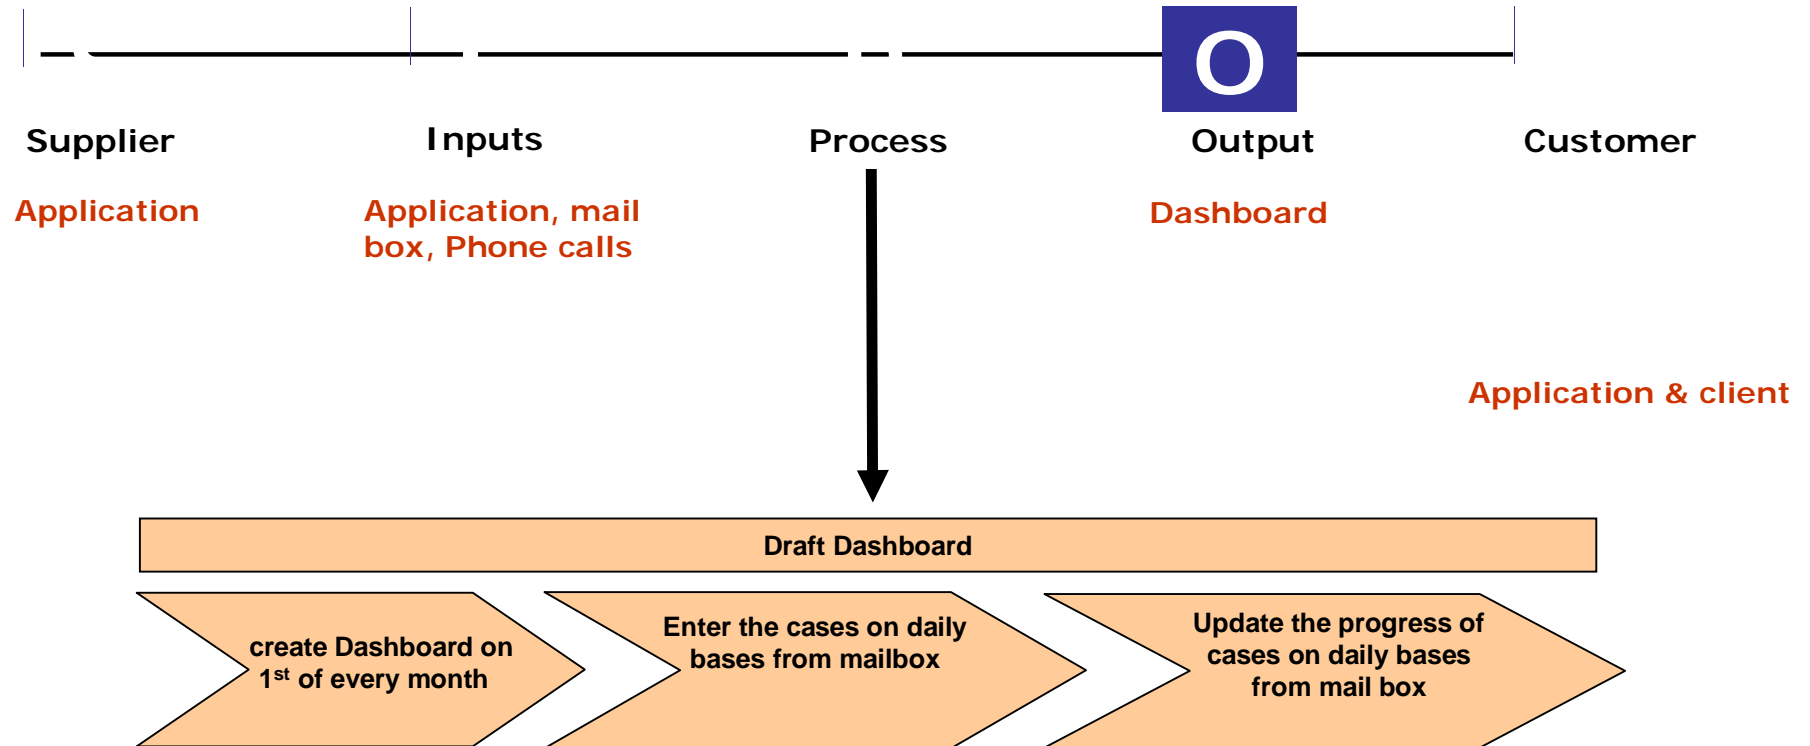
O

Supplier

Inputs

Process

Output

Customer

Application

Application, mail box, Phone calls

Dashboard

Application & client

Draft Dashboard

create Dashboard on 1$^{st}$ of every month

Enter the cases on daily bases from mailbox

Update the progress of cases on daily bases from mail box